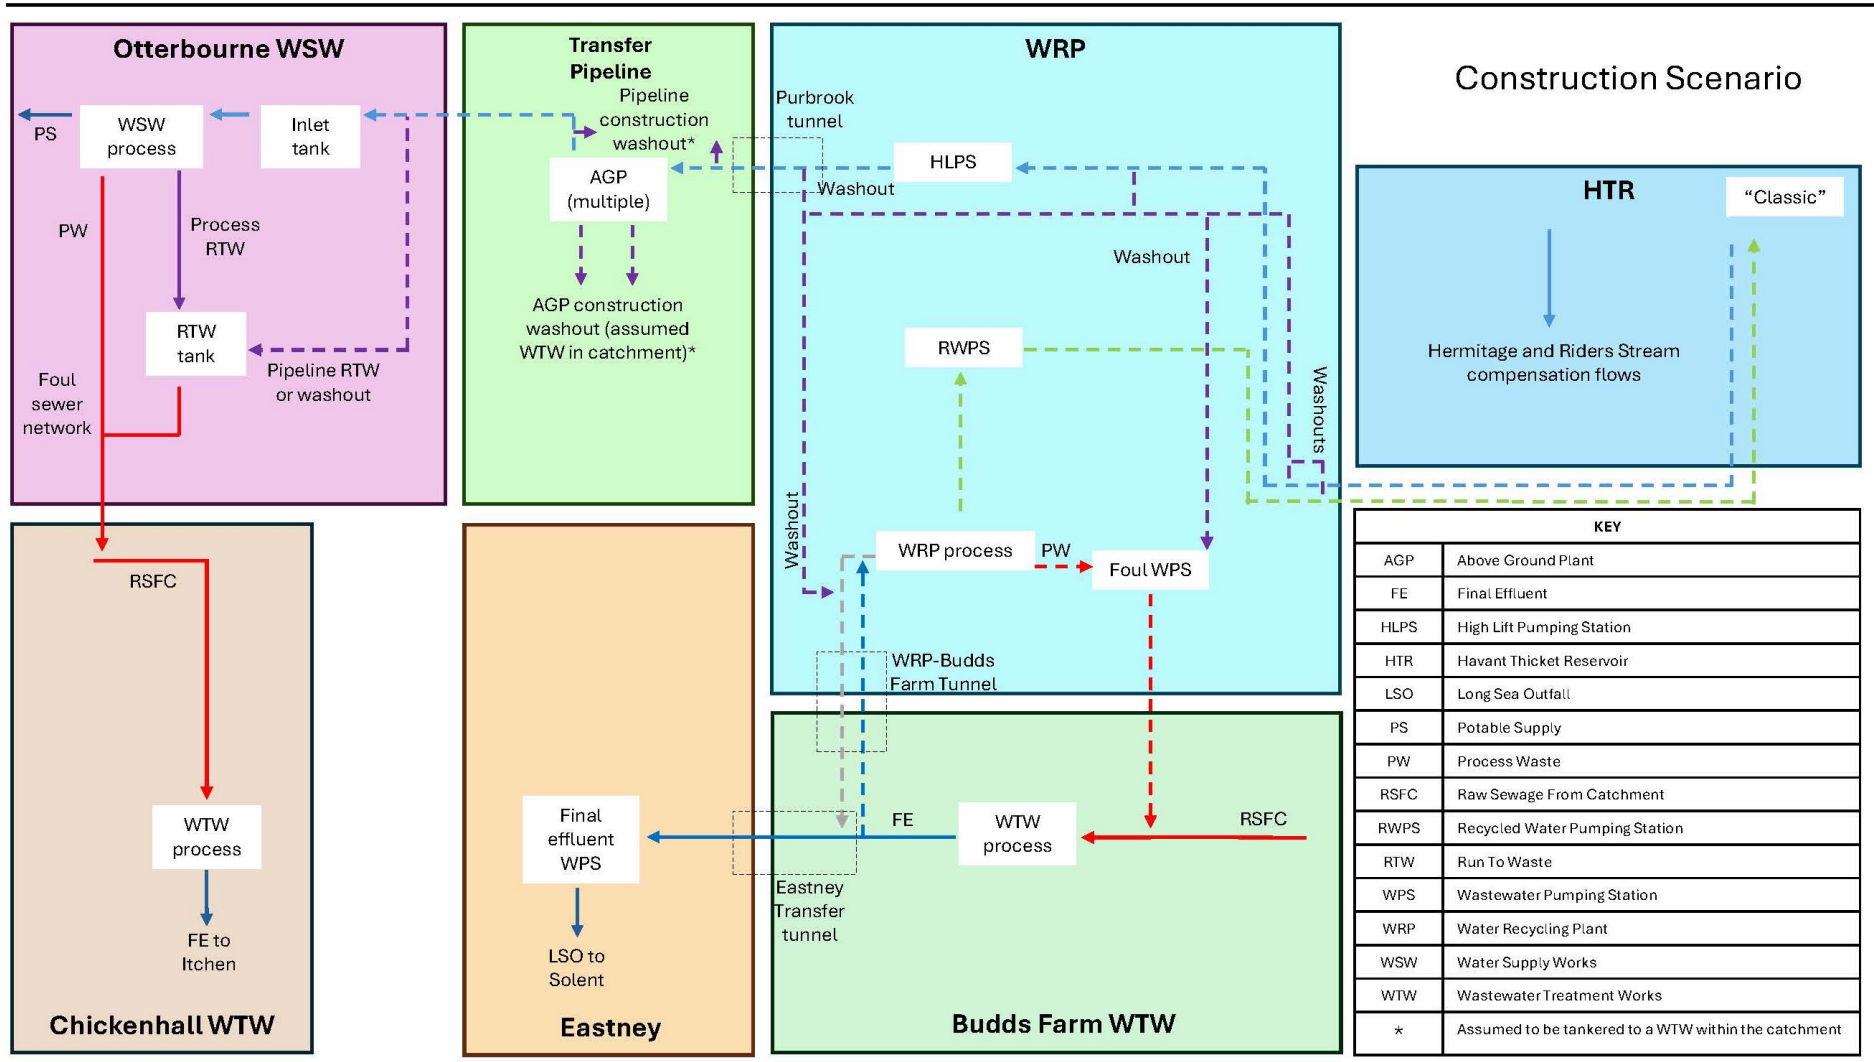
Otterbourne WSW

PS
WSW process
Inlet tank
PW
Process RTW
RTW tank
Pipeline RTW or washout
Foul sewer network

Transfer Pipeline

Pipeline construction washout*
AGP (multiple)
AGP construction washout (assumed WTW in catchment)*

WRP

Purbrook tunnel
HLPS
Washout
Washout
RWPS
Washouts
Washout
WRP process
PW
Foul WPS
WRP-Budds Farm Tunnel

Construction Scenario

HTR
"Classic"
Hermitage and Riders Stream compensation flows

RSFC
WTW process
FE to Itchen
Chickenhall WTW

Final effluent WPS
LSO to Solent
Eastney

FE
WTW process
RSFC
Eastney Transfer tunnel
Budds Farm WTW

| KEY | |
|---|---|
| AGP | Above Ground Plant |
| FE | Final Effluent |
| HLPS | High Lift Pumping Station |
| HTR | Havant Thicket Reservoir |
| LSO | Long Sea Outfall |
| PS | Potable Supply |
| PW | Process Waste |
| RSFC | Raw Sewage From Catchment |
| RWPS | Recycled Water Pumping Station |
| RTW | Run To Waste |
| WPS | Wastewater Pumping Station |
| WRP | Water Recycling Plant |
| WSW | Water Supply Works |
| WTW | Wastewater Treatment Works |
| * | Assumed to be tankered to a WTW within the catchment |